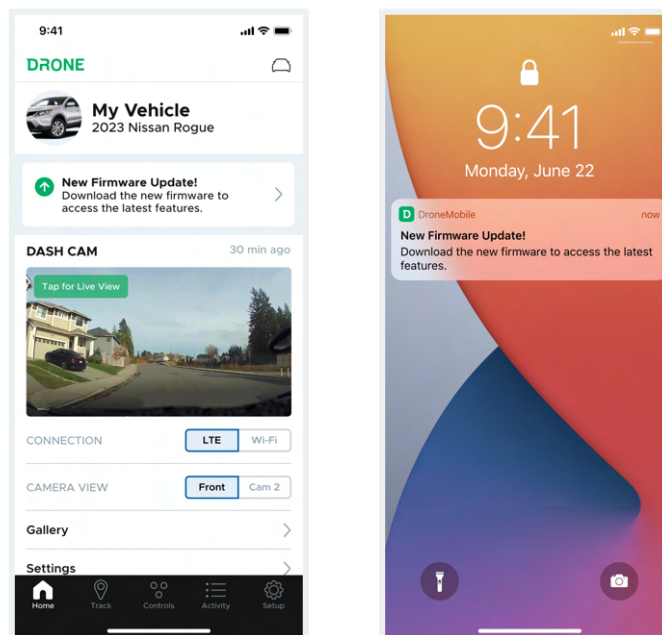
9:41

DRONE

My Vehicle
2023 Nissan Rogue

New Firmware Update!
Download the new firmware to access the latest features.

DASH CAM
30 min ago

Tap for Live View

CONNECTION
LTE
Wi-Fi

CAMERA VIEW
Front
Cam 2

Gallery

Settings

Home
Track
Controls
Activity
Setup

9:41
Monday, June 22

DroneMobile
now
New Firmware Update!
Download the new firmware to access the latest features.